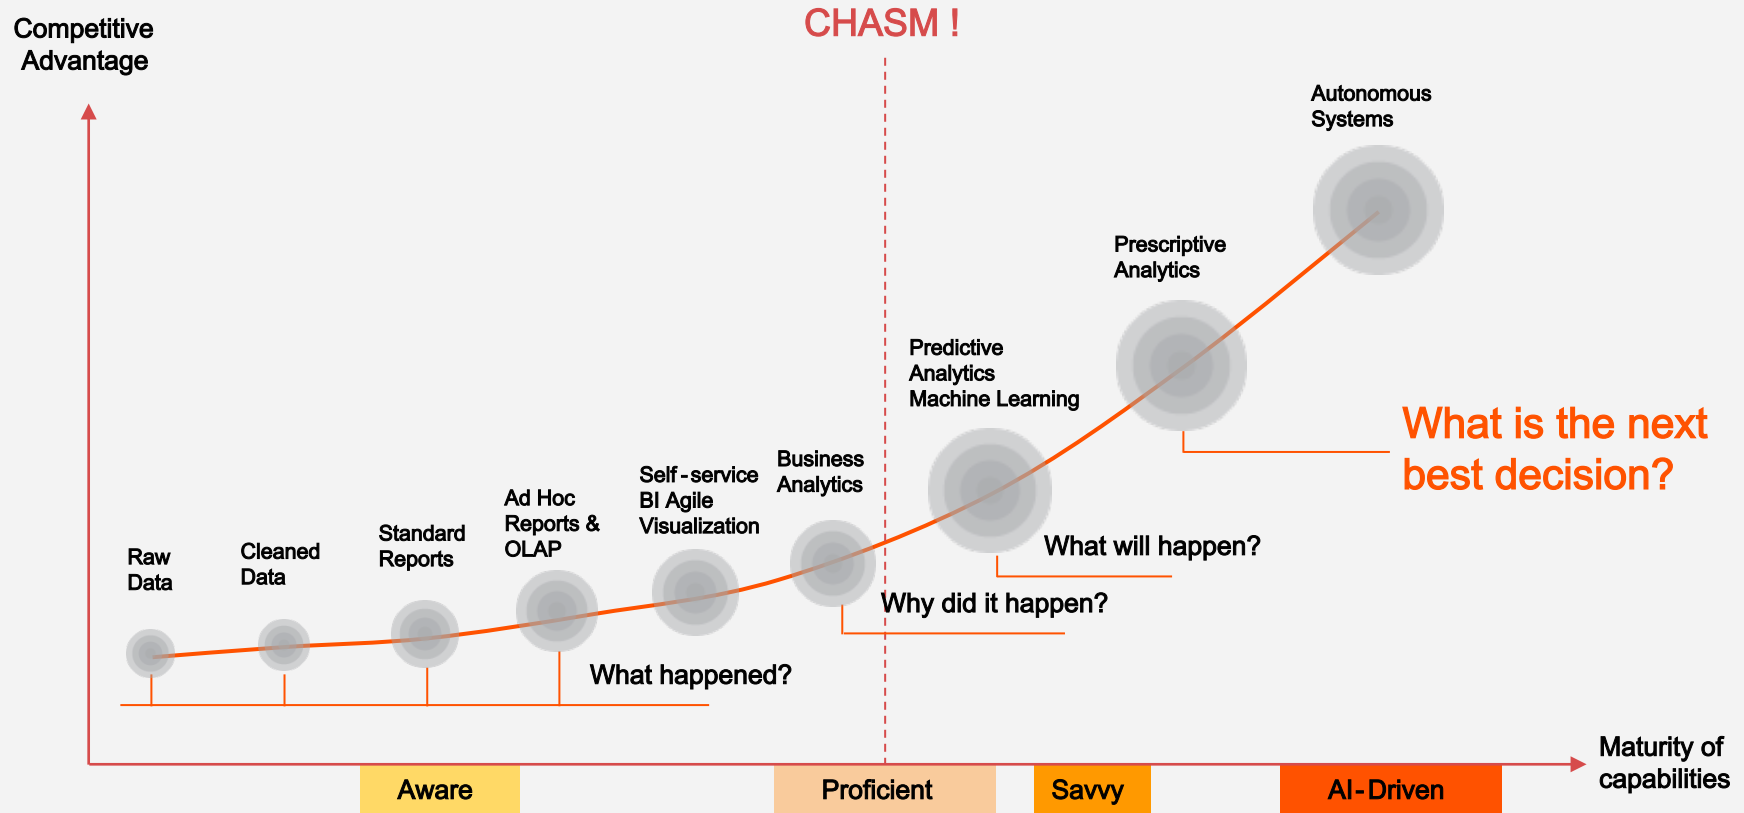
Competitive Advantage

CHASM !

Autonomous Systems

Prescriptive Analytics

What is the next best decision?

Predictive Analytics Machine Learning

Self-service BI Agile Visualization

Business Analytics

Ad Hoc Reports & OLAP

Standard Reports

Raw Data

Cleaned Data

What will happen?

Why did it happen?

What happened?

Maturity of capabilities

Aware

Proficient

Savvy

AI-Driven